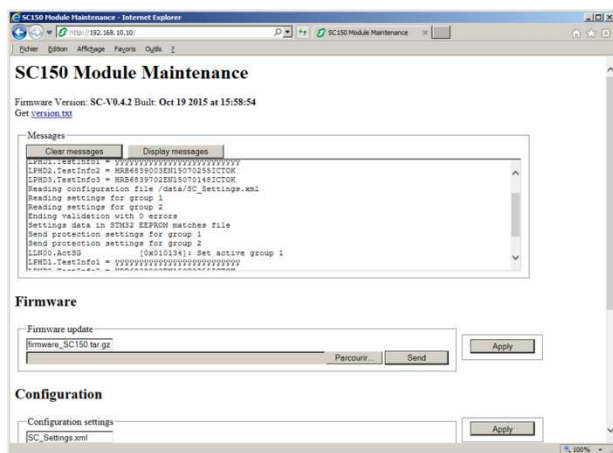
SC150 Module Maintenance - Internet Explorer

http://192.168.10.10/

SC150 Module Maintenance

Fichier Edition Affichage Favoris Outils ?

SC150 Module Maintenance

Firmware Version: SC-V0.4.2 Built: Oct 19 2015 at 15:58:54
Get version.txt

Messages

Clear messages
Display messages

LPHD1.TestInfo1 = YYYYYYYYYYYYYYYYYYYYYYYY
LPHD2.TestInfo2 = HRB6839003EN15070255ICTOK
LPHD3.TestInfo3 = HRB6839702EN15070148ICTOK
Reading configuration file /data/SC_Settings.xml
Reading settings for group 1
Reading settings for group 2
Ending validation with 0 errors
Settings data in STM32 EEPROM matches file
Send protection settings for group 1
Send protection settings for group 2
LLN0.ActSG [0x010134]: Set active group 1
LPHD1.TestInfo1 = YYYYYYYYYYYYYYYYYYYYYYYY
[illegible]

Firmware

Firmware update

firmware_SC150.tar.gz

Parcourir...
Send
Apply

Configuration

Configuration settings

SC_Settings.xml

Apply

100%